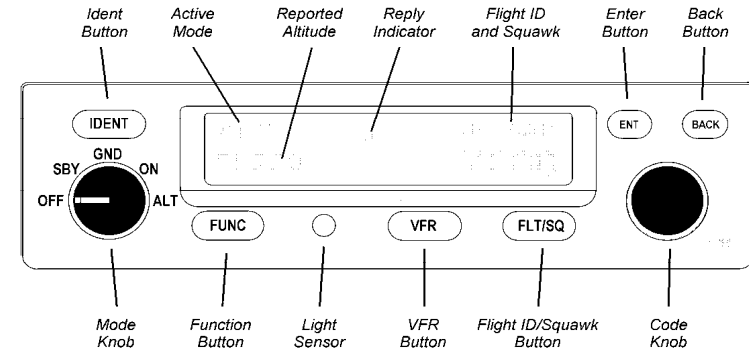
Ident Button

Active Mode

Reported Altitude

Reply Indicator

Flight ID and Squawk

Enter Button

Back Button

IDENT

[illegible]

ENT

BACK

SBY GND ON

OFF ALT

FUNC

VFR

FLT/SQ

Mode Knob

Function Button

Light Sensor

VFR Button

Flight ID/Squawk Button

Code Knob